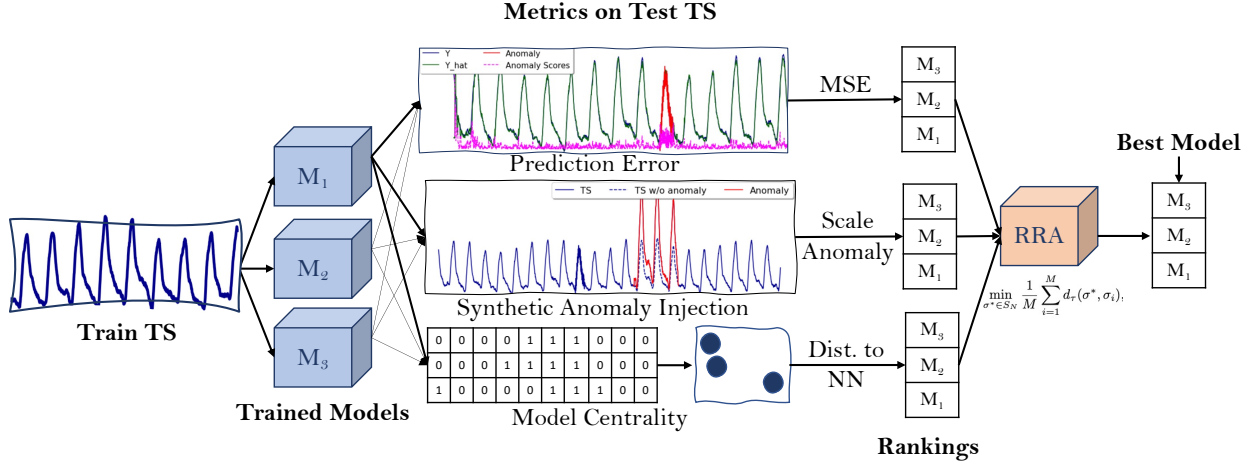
Metrics on Test TS

Y
Y_hat
Anomaly
Anomaly Scores

Prediction Error

MSE

$M_3$
$M_2$
$M_1$

TS
TS w/o anomaly
Anomaly

Synthetic Anomaly Injection

Scale Anomaly

$M_3$
$M_2$
$M_1$

RRA

$\min_{\sigma^* \in S_N} \frac{1}{M} \sum_{i=1}^{M} d_\tau(\sigma^*, \sigma_i),$

Best Model

$M_3$
$M_2$
$M_1$

$M_1$
$M_2$
$M_3$

Train TS

Trained Models

| 0 | 0 | 0 | 0 | 1 | 1 | 1 | 0 | 0 | 0 |
|---|---|---|---|---|---|---|---|---|---|
| 0 | 0 | 0 | 1 | 1 | 1 | 1 | 0 | 0 | 0 |
| 1 | 0 | 0 | 0 | 0 | 1 | 1 | 1 | 0 | 0 |

Model Centrality

Dist. to NN

$M_3$
$M_2$
$M_1$

Rankings